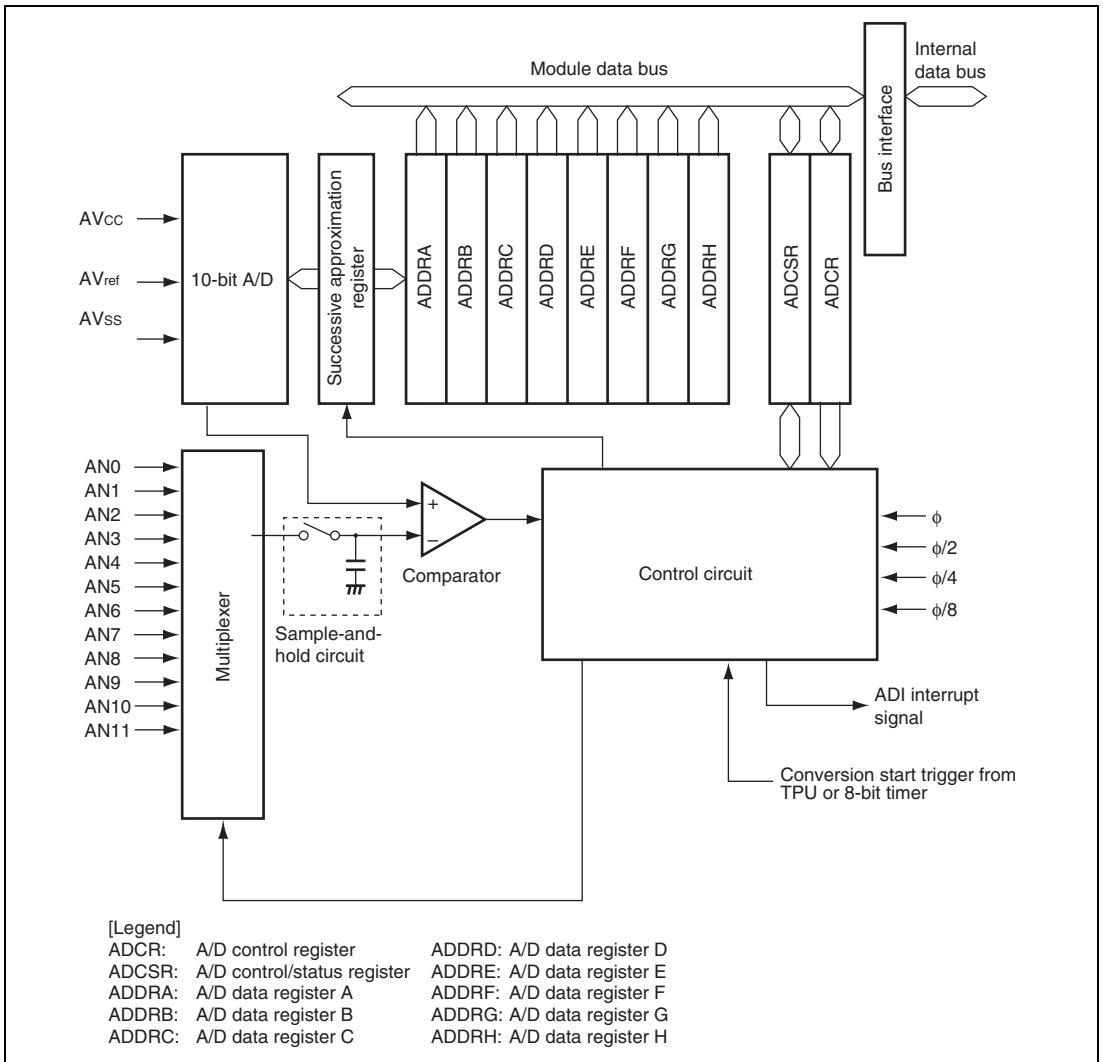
Module data bus

Internal data bus

Bus interface

$AV_{CC}$
$AV_{ref}$
$AV_{SS}$

10-bit A/D

Successive approximation register

ADDRA
ADDRB
ADDRC
ADDRD
ADDRE
ADDRF
ADDRG
ADDRH

ADCSR
ADCR

AN0
AN1
AN2
AN3
AN4
AN5
AN6
AN7
AN8
AN9
AN10
AN11

Multiplexer

+
−

Comparator

Sample-and-hold circuit

Control circuit

$\phi$
$\phi/2$
$\phi/4$
$\phi/8$

ADI interrupt signal

Conversion start trigger from TPU or 8-bit timer

[Legend]
ADCR: A/D control register
ADCSR: A/D control/status register
ADDRA: A/D data register A
ADDRB: A/D data register B
ADDRC: A/D data register C
ADDRD: A/D data register D
ADDRE: A/D data register E
ADDRF: A/D data register F
ADDRG: A/D data register G
ADDRH: A/D data register H